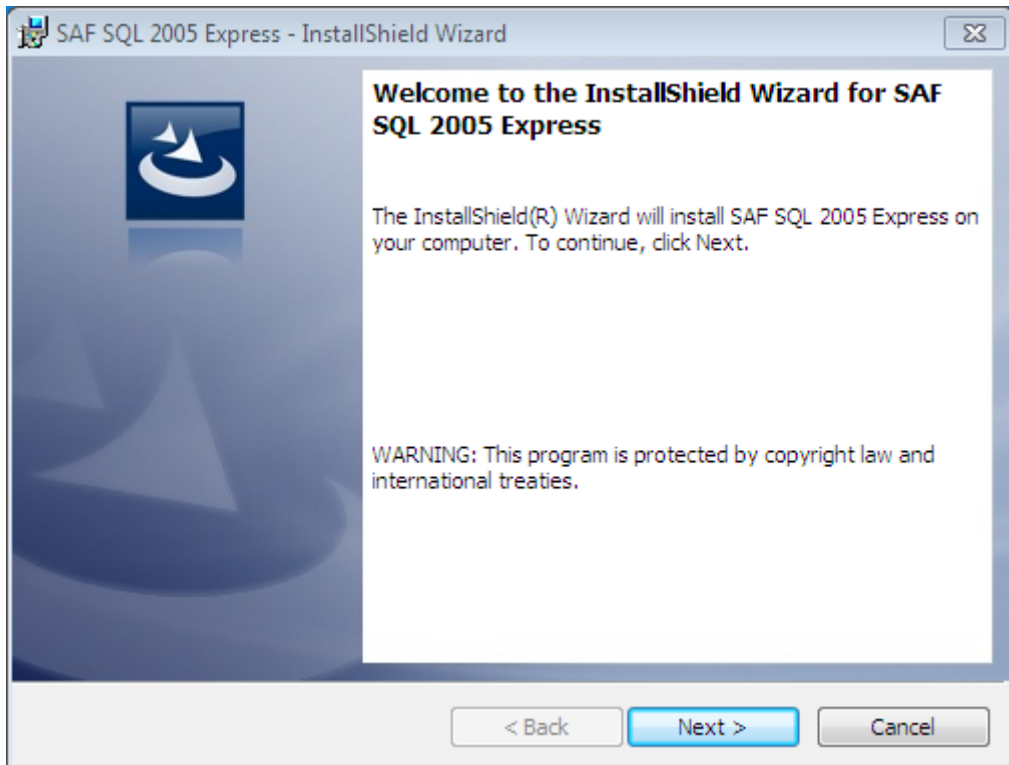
SAF SQL 2005 Express - InstallShield Wizard

Welcome to the InstallShield Wizard for SAF SQL 2005 Express

The InstallShield(R) Wizard will install SAF SQL 2005 Express on your computer. To continue, click Next.

WARNING: This program is protected by copyright law and international treaties.

< Back Next > Cancel